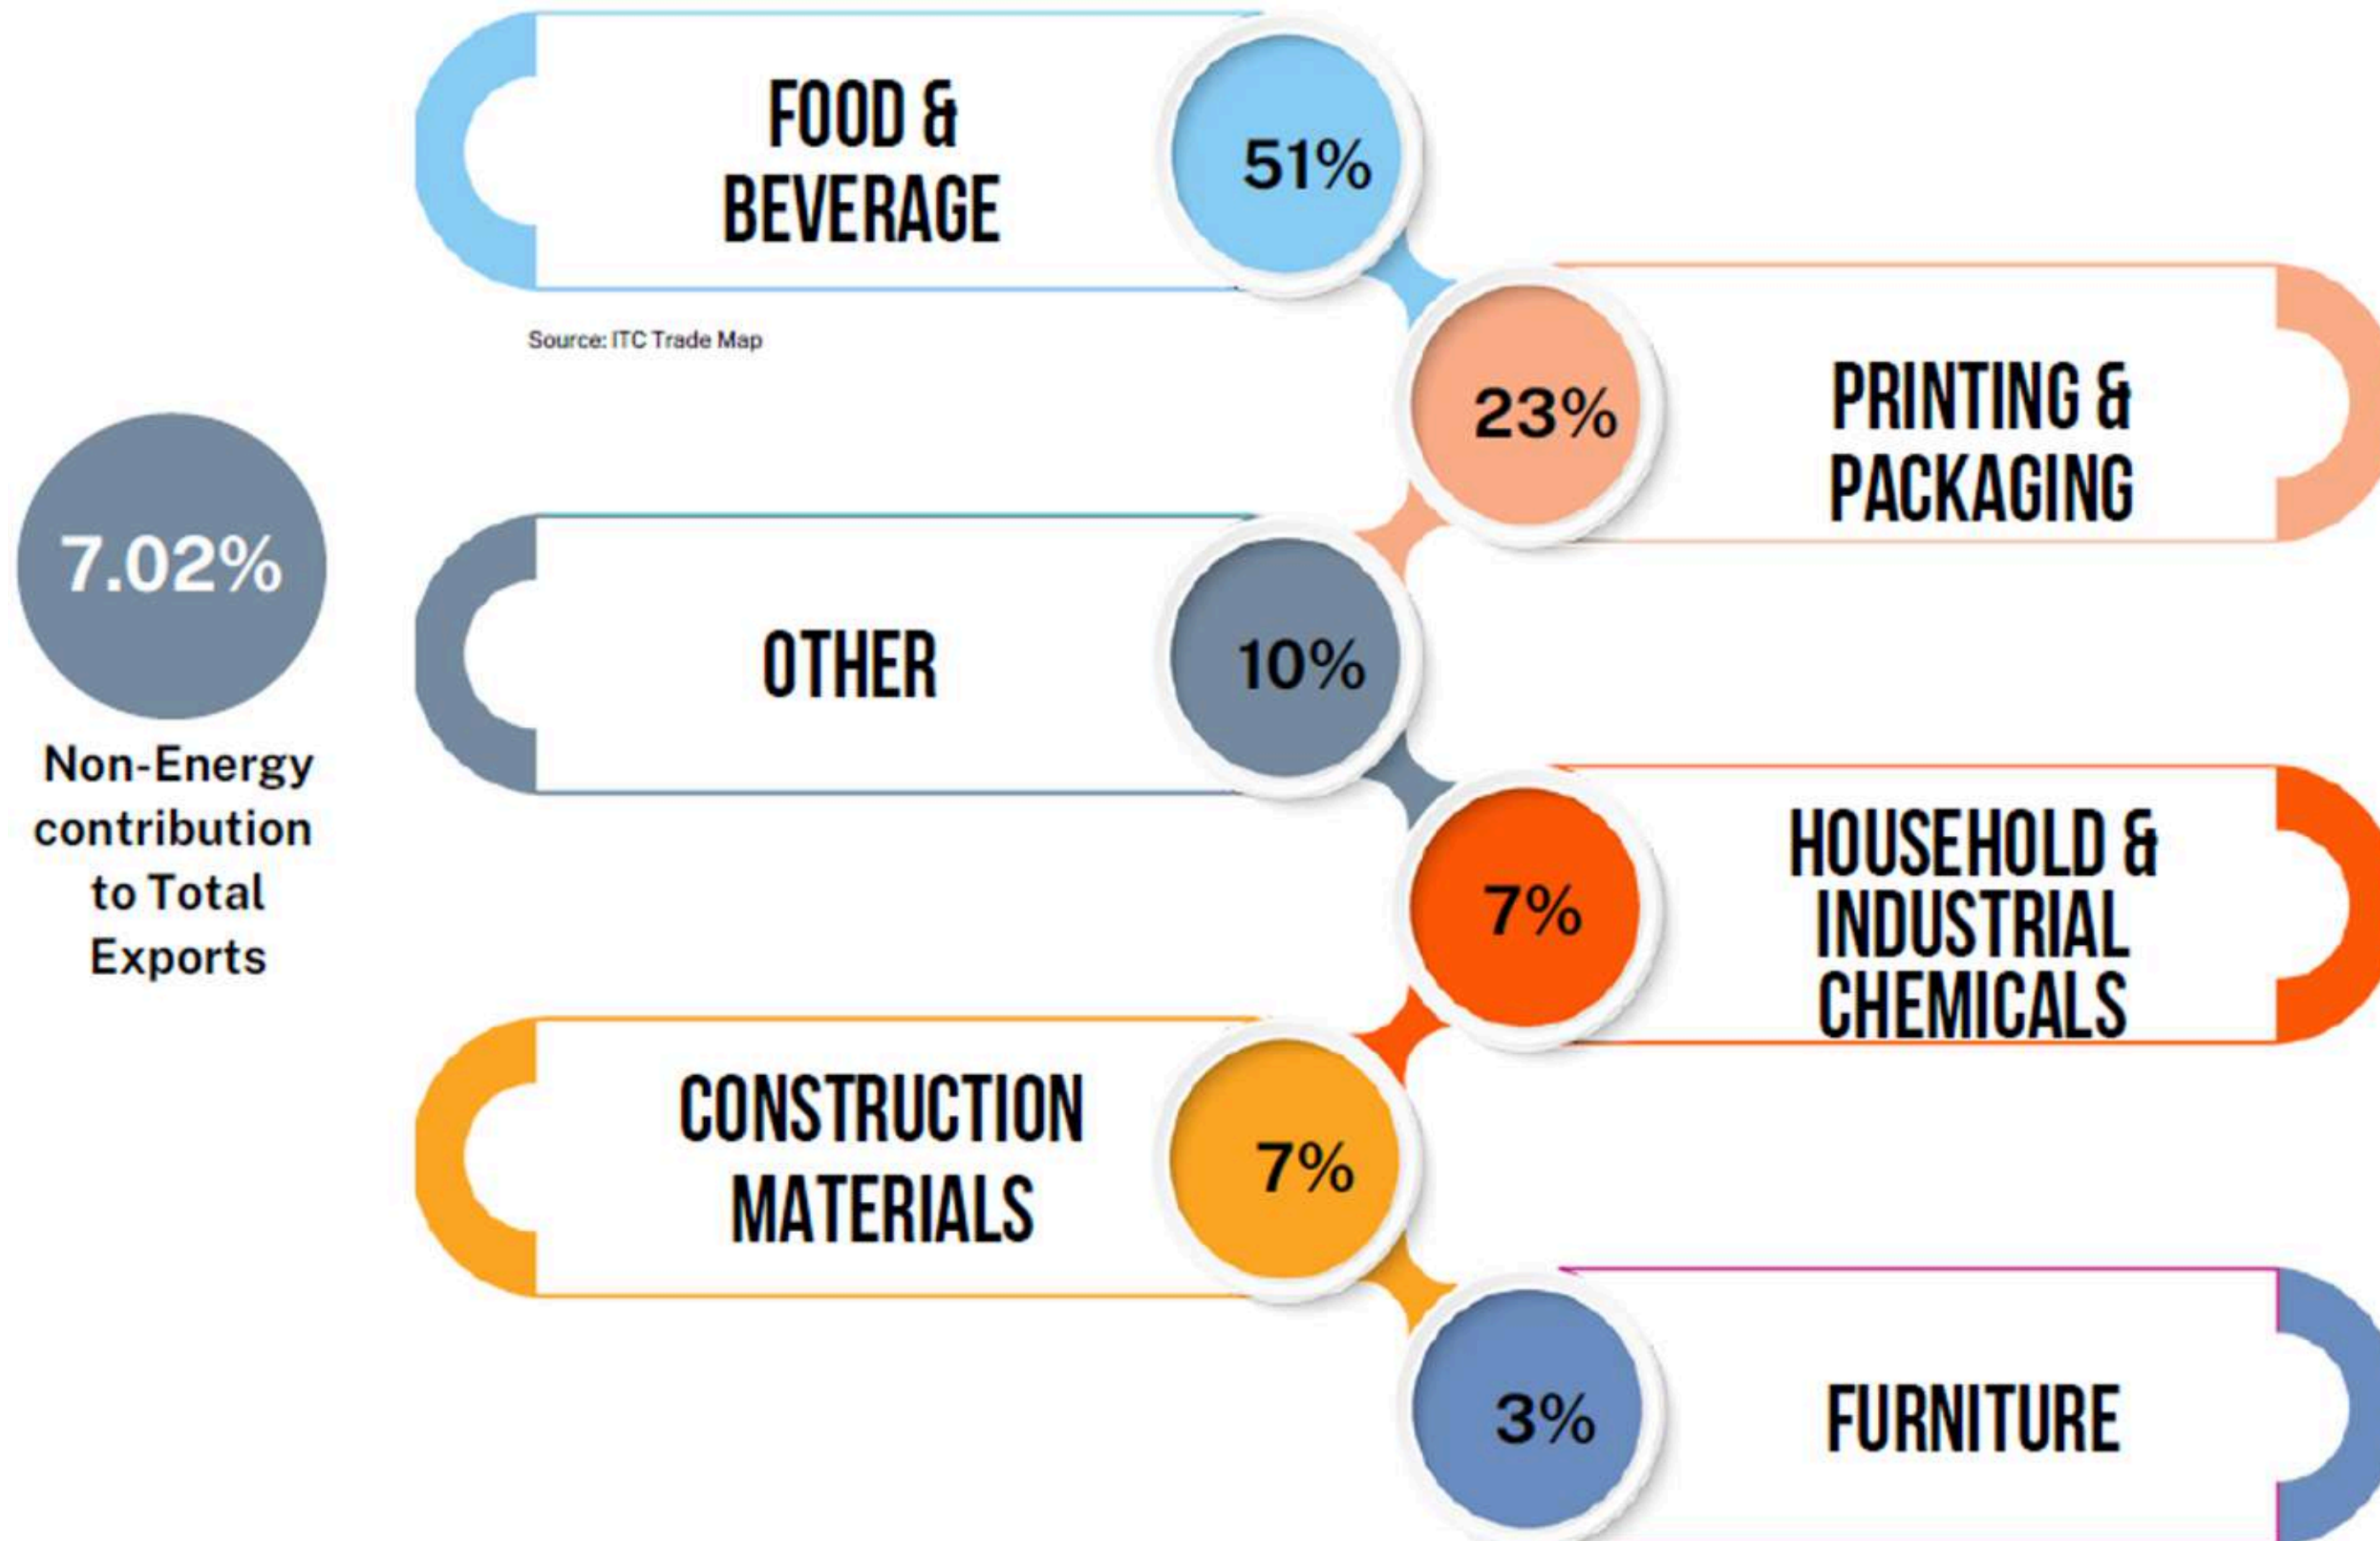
FOOD & BEVERAGE
51%

Source: ITC Trade Map

23%
PRINTING & PACKAGING

7.02%
Non-Energy contribution to Total Exports

OTHER
10%

7%
HOUSEHOLD & INDUSTRIAL CHEMICALS

CONSTRUCTION MATERIALS
7%

3%
FURNITURE